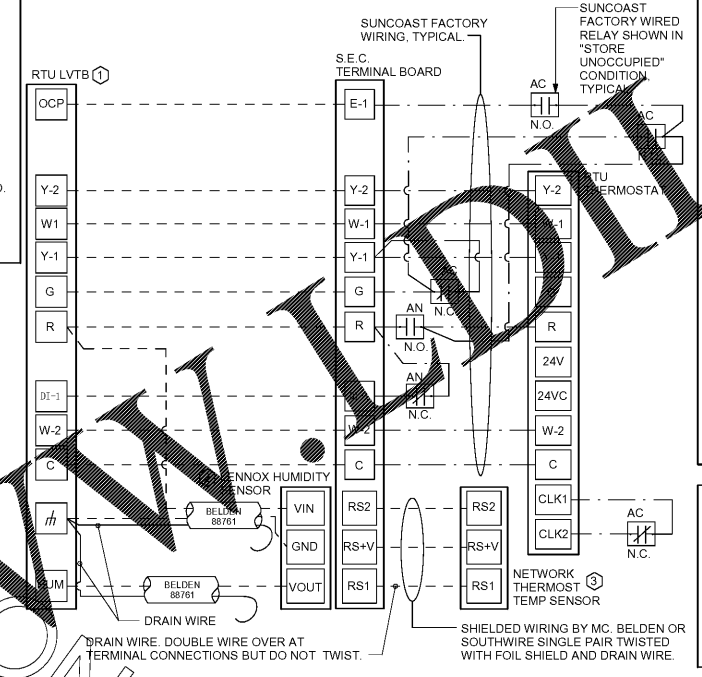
SUNCOAST FACTORY WIRING, TYPICAL.

SUNCOAST FACTORY WIRED RELAY SHOWN IN "STORE UNOCCUPIED" CONDITION, TYPICAL.

RTU LVTB 1

S.E.C. TERMINAL BOARD

OCP
Y-2
W1
Y-1
G
R
DI-1
W-2
C
HUM

E-1
Y-2
W-1
Y-1
G
R
W-2
C
RS2
RS+V
RS1

AC
N.O.

AC

RTU THERMOSTAT

Y-2
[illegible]
R
24V
24VC
W-2
C
CLK1
CLK2

AC
N.C.

AN
N.O.

AN
N.C.

N.C.

LENNOX HUMIDITY SENSOR

BELDEN 88761

VIN
GND
VOUT

BELDEN 88761

DRAIN WIRE

RS2
RS+V
RS1

NETWORK THERMOST TEMP SENSOR 3

DRAIN WIRE. DOUBLE WIRE OVER AT TERMINAL CONNECTIONS BUT DO NOT TWIST.

SHIELDED WIRING BY MC. BELDEN OR SOUTHWIRE SINGLE PAIR TWISTED WITH FOIL SHIELD AND DRAIN WIRE.